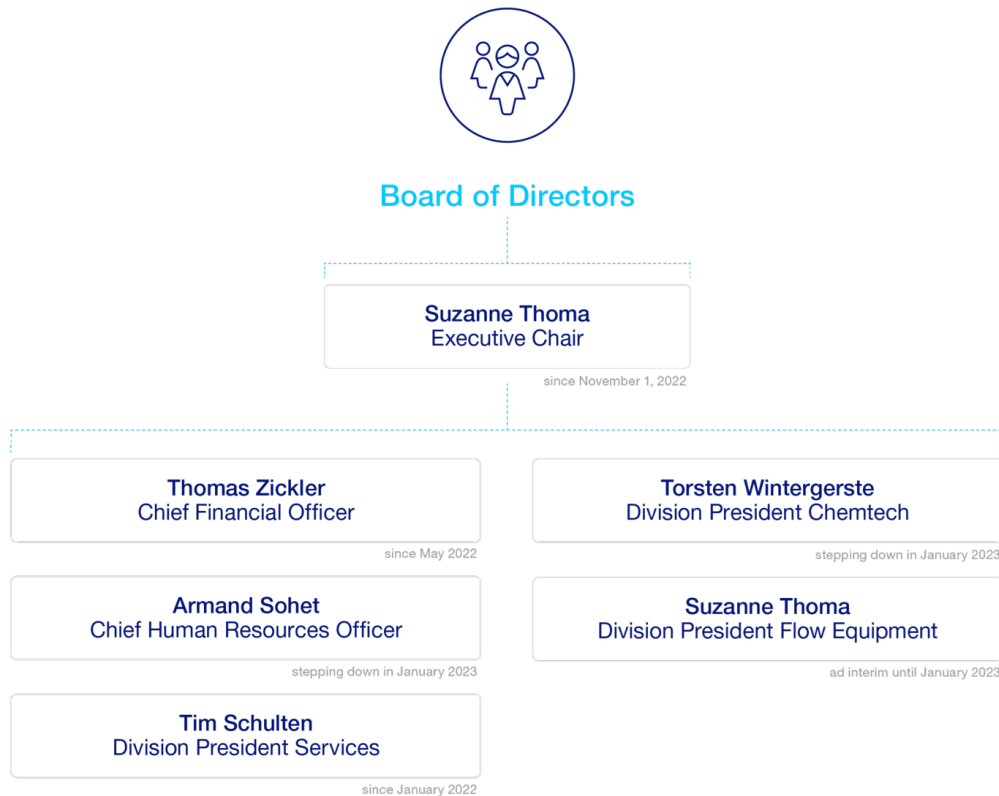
Board of Directors

Suzanne Thoma
Executive Chair

since November 1, 2022

Thomas Zickler
Chief Financial Officer

since May 2022

Armand Sohet
Chief Human Resources Officer

stepping down in January 2023

Tim Schulten
Division President Services

since January 2022

Torsten Wintergerste
Division President Chemtech

stepping down in January 2023

Suzanne Thoma
Division President Flow Equipment

ad interim until January 2023